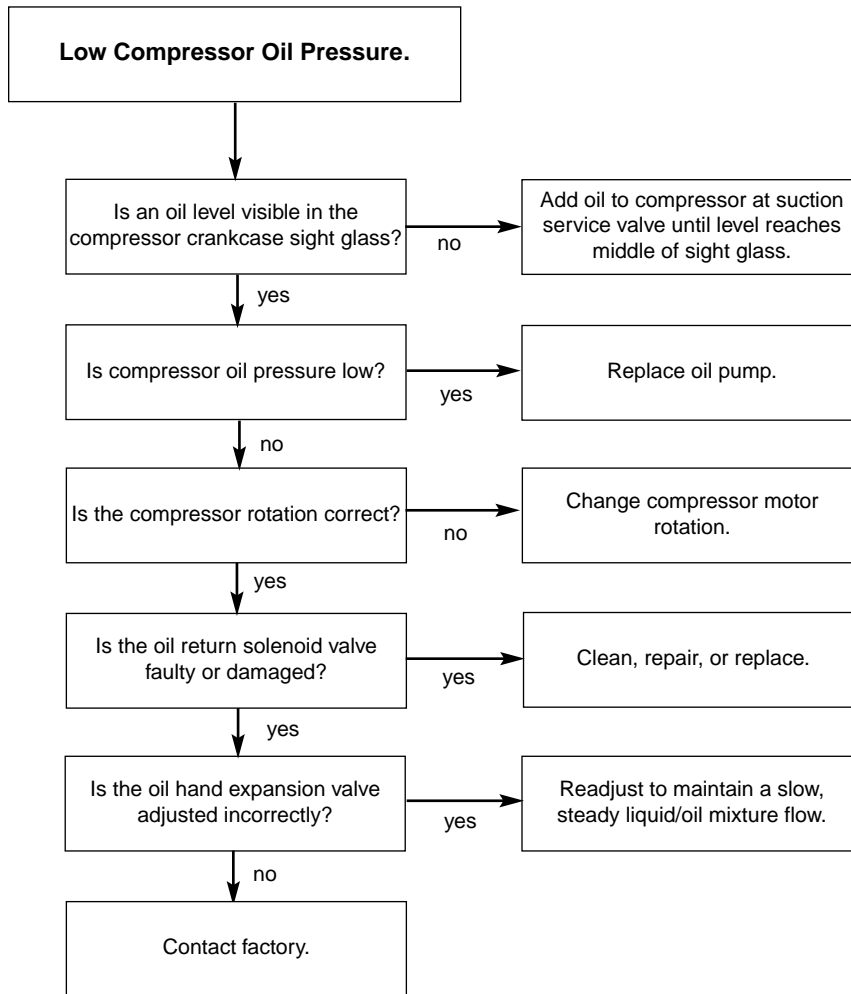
Low Compressor Oil Pressure.

Is an oil level visible in the compressor crankcase sight glass?

no

Add oil to compressor at suction service valve until level reaches middle of sight glass.

yes

Is compressor oil pressure low?

yes

Replace oil pump.

no

Is the compressor rotation correct?

no

Change compressor motor rotation.

yes

Is the oil return solenoid valve faulty or damaged?

yes

Clean, repair, or replace.

yes

Is the oil hand expansion valve adjusted incorrectly?

yes

Readjust to maintain a slow, steady liquid/oil mixture flow.

no

Contact factory.